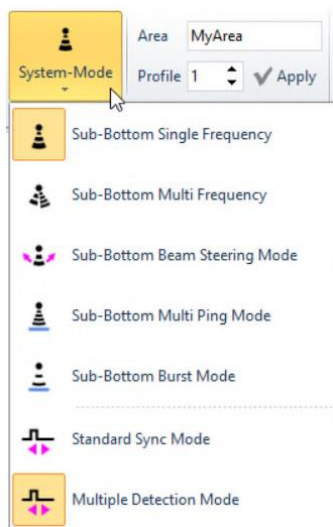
System-Mode

Area MyArea

Profile 1 Apply

Sub-Bottom Single Frequency

Sub-Bottom Multi Frequency

Sub-Bottom Beam Steering Mode

Sub-Bottom Multi Ping Mode

Sub-Bottom Burst Mode

Standard Sync Mode

Multiple Detection Mode